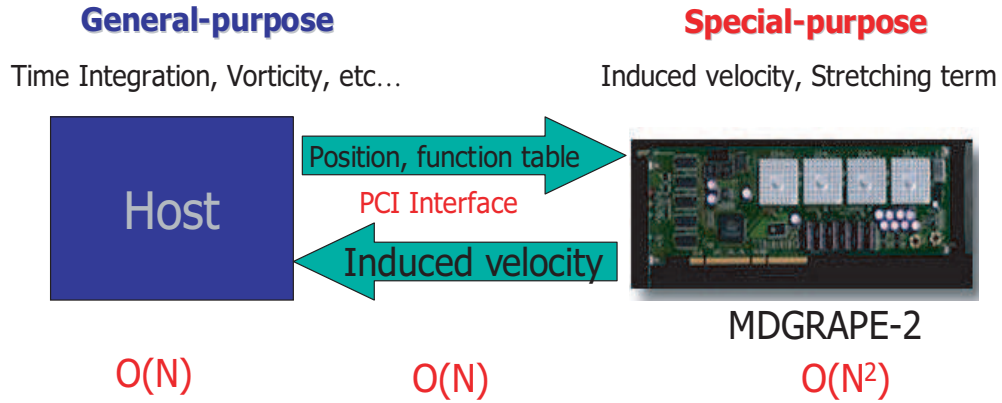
General-purpose

Time Integration, Vorticity, etc…

Special-purpose

Induced velocity, Stretching term

Host

Position, function table

PCI Interface

Induced velocity

MDGRAPE-2

O(N)

O(N)

O($N^2$)